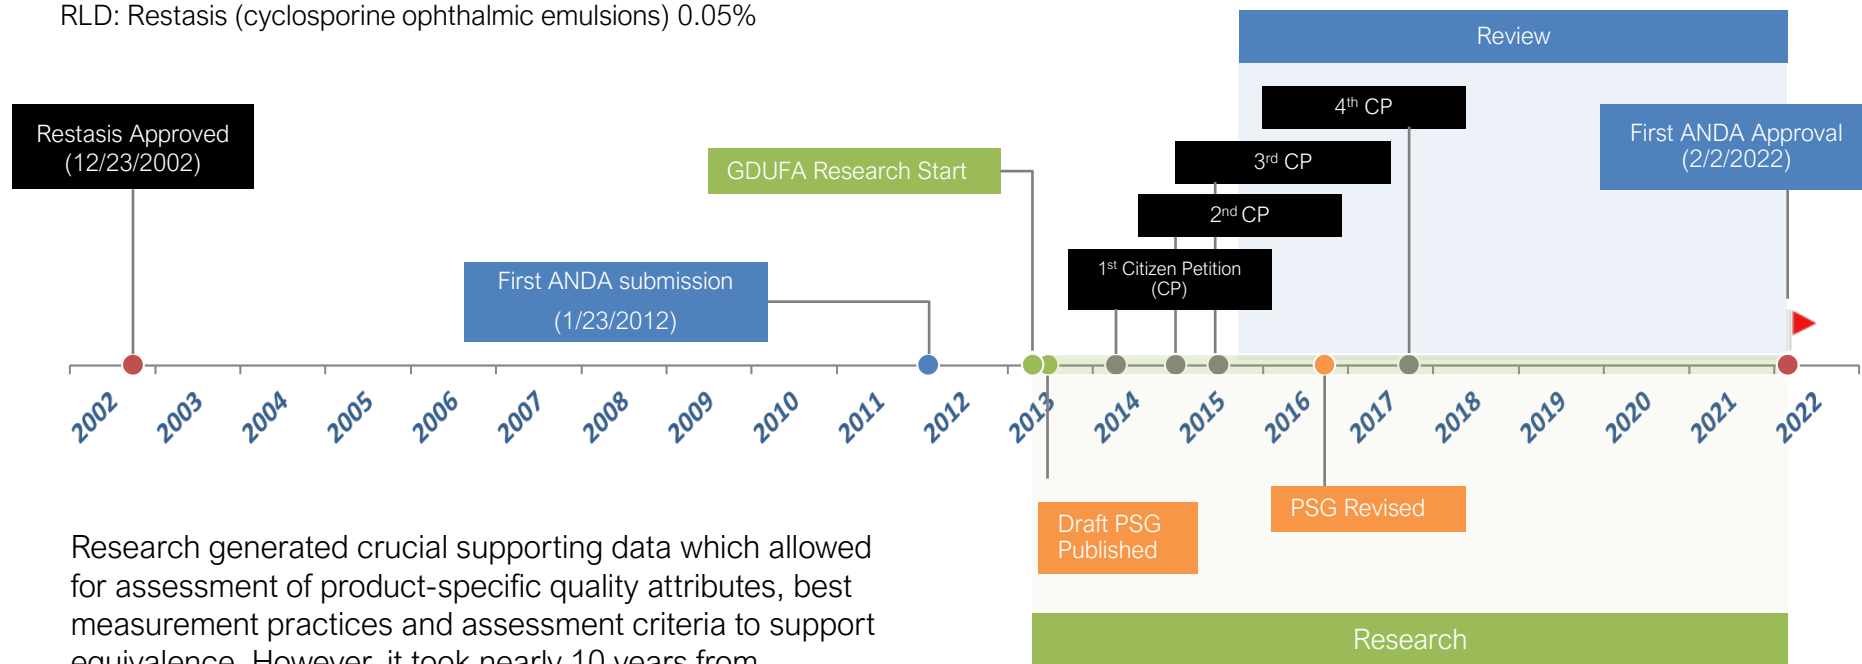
RLD: Restasis (cyclosporine ophthalmic emulsions) 0.05%

Review

Restasis Approved (12/23/2002)

GDUFA Research Start

$4^{th}$ CP

$3^{rd}$ CP

$2^{nd}$ CP

$1^{st}$ Citizen Petition (CP)

First ANDA Approval (2/2/2022)

First ANDA submission (1/23/2012)

2002 2003 2004 2005 2006 2007 2008 2009 2010 2011 2012 2013 2014 2015 2016 2017 2018 2019 2020 2021 2022

Draft PSG Published

PSG Revised

Research generated crucial supporting data which allowed for assessment of product-specific quality attributes, best measurement practices and assessment criteria to support equivalence. However, it took nearly 10 years from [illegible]

Research